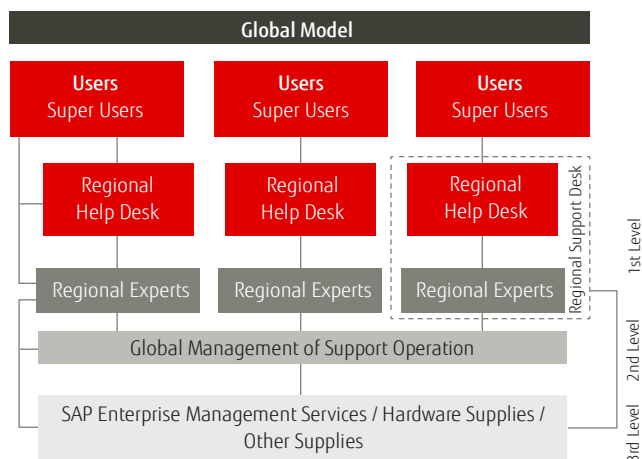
Global Model

Users
Super Users

Users
Super Users

Users
Super Users

Regional Help Desk

Regional Help Desk

Regional Help Desk

Regional Support Desk

Regional Experts

Regional Experts

Regional Experts

1st Level

Global Management of Support Operation

2nd Level

SAP Enterprise Management Services / Hardware Supplies / Other Supplies

3rd Level